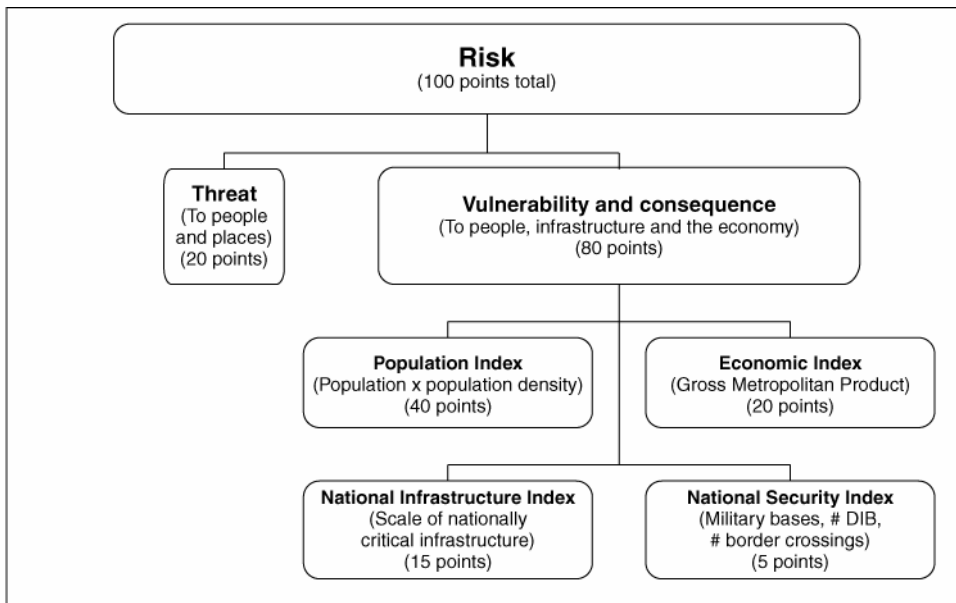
Risk
(100 points total)

Threat
(To people and places)
(20 points)

Vulnerability and consequence
(To people, infrastructure and the economy)
(80 points)

Population Index
(Population x population density)
(40 points)

Economic Index
(Gross Metropolitan Product)
(20 points)

National Infrastructure Index
(Scale of nationally critical infrastructure)
(15 points)

National Security Index
(Military bases, # DIB, # border crossings)
(5 points)